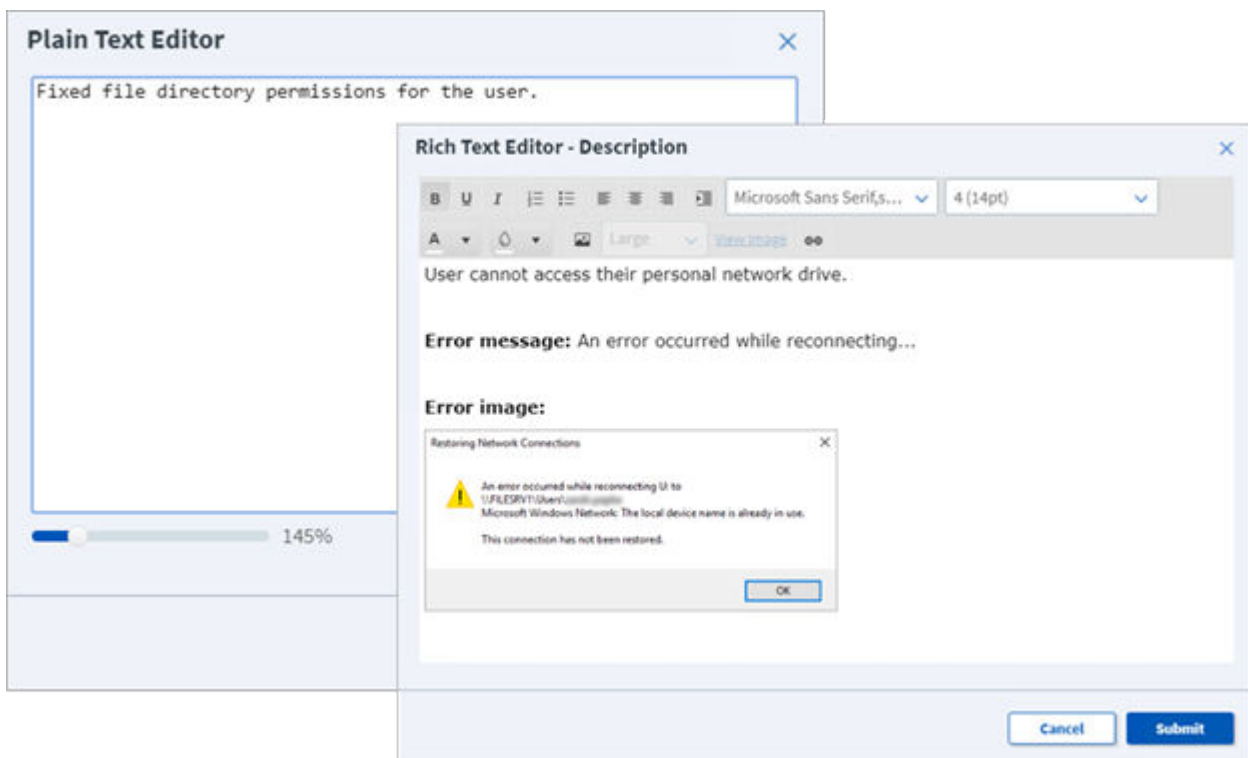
Plain Text Editor

Fixed file directory permissions for the user.

145%

Rich Text Editor - Description

B U I

Microsoft Sans Serif,s...

4 (14pt)

A

Large

View image

User cannot access their personal network drive.

**Error message:** An error occurred while reconnecting...

**Error image:**

Restoring Network Connections

An error occurred while reconnecting U: to \\FILESRV1\Users\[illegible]
Microsoft Windows Network: The local device name is already in use.

This connection has not been restored.

OK

Cancel

Submit